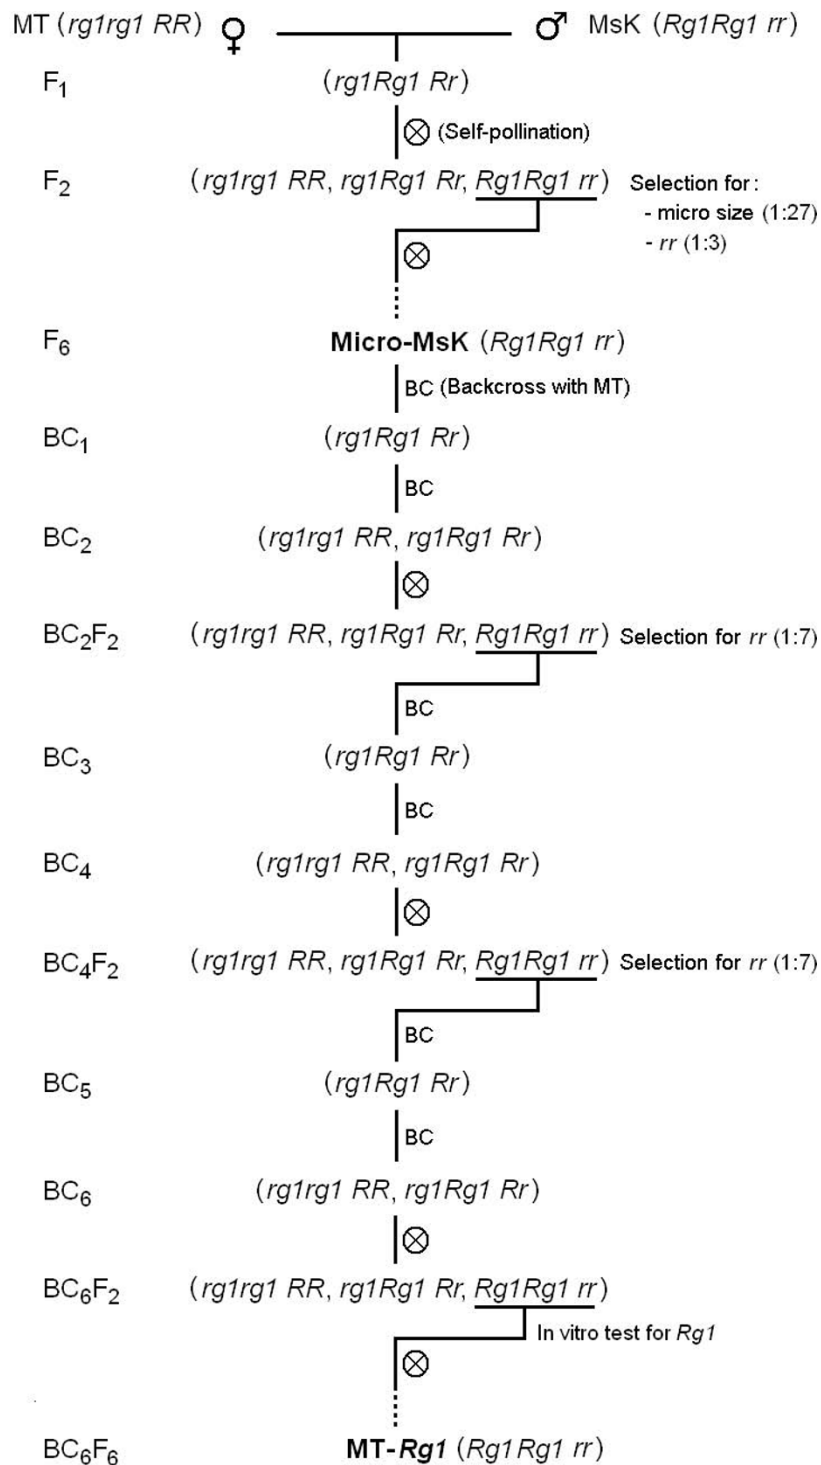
MT (rg1rg1 RR) ♀ ♂ MsK (Rg1Rg1 rr)

$F_1$ (rg1Rg1 Rr)

⊗ (Self-pollination)

$F_2$ (rg1rg1 RR, rg1Rg1 Rr, Rg1Rg1 rr) Selection for:
- micro size (1:27)
- rr (1:3)

⊗

$F_6$ Micro-MsK (Rg1Rg1 rr)

BC (Backcross with MT)

$BC_1$ (rg1Rg1 Rr)

BC

$BC_2$ (rg1rg1 RR, rg1Rg1 Rr)

⊗

$BC_2F_2$ (rg1rg1 RR, rg1Rg1 Rr, Rg1Rg1 rr) Selection for rr (1:7)

BC

$BC_3$ (rg1Rg1 Rr)

BC

$BC_4$ (rg1rg1 RR, rg1Rg1 Rr)

⊗

$BC_4F_2$ (rg1rg1 RR, rg1Rg1 Rr, Rg1Rg1 rr) Selection for rr (1:7)

BC

$BC_5$ (rg1Rg1 Rr)

BC

$BC_6$ (rg1rg1 RR, rg1Rg1 Rr)

⊗

$BC_6F_2$ (rg1rg1 RR, rg1Rg1 Rr, Rg1Rg1 rr)

In vitro test for Rg1

⊗

$BC_6F_6$ MT-Rg1 (Rg1Rg1 rr)